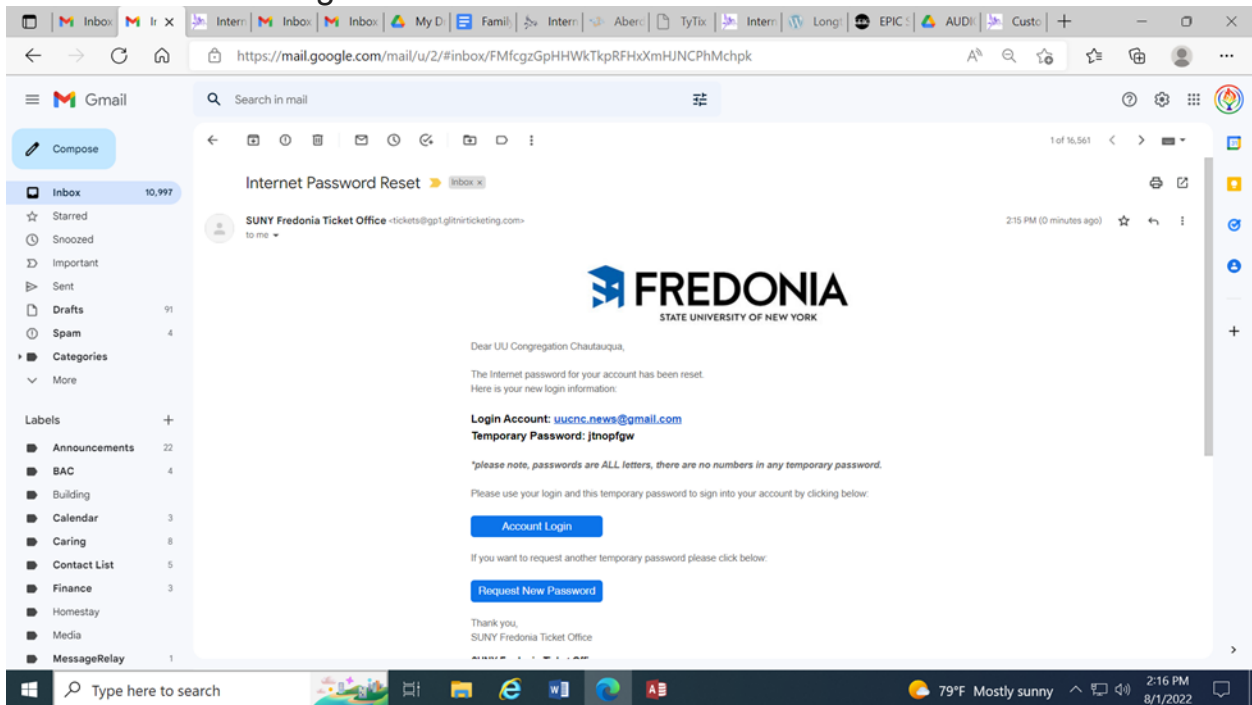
Inbox | Ir | Intern | Inbox | Inbox | My D | Famil | Intern | Aberc | TyTix | Intern | Longt | EPIC | AUDI | Custo

https://mail.google.com/mail/u/2/#inbox/FMfcgzGpHHWkTkpRFHxXmHJNCPhMchpk

Gmail

Search in mail

Compose

Inbox 10,997
Starred
Snoozed
Important
Sent
Drafts 91
Spam 4
Categories
More

Labels

Announcements 22
BAC 4
Building
Calendar 3
Caring 8
Contact List 5
Finance 3
Homestay
Media
MessageRelay 1

1 of 16,561

Internet Password Reset Inbox ×

SUNY Fredonia Ticket Office <tickets@gp1.glitnirticketing.com>
to me

2:15 PM (0 minutes ago)

FREDONIA
STATE UNIVERSITY OF NEW YORK

Dear UU Congregation Chautauqua,

The Internet password for your account has been reset.
Here is your new login information:

Login Account: uucnc.news@gmail.com
Temporary Password: jtnopfgw

*please note, passwords are ALL letters, there are no numbers in any temporary password.

Please use your login and this temporary password to sign into your account by clicking below:

Account Login

If you want to request another temporary password please click below:

Request New Password

Thank you,
SUNY Fredonia Ticket Office

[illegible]

Type here to search

79°F Mostly sunny

2:16 PM
8/1/2022